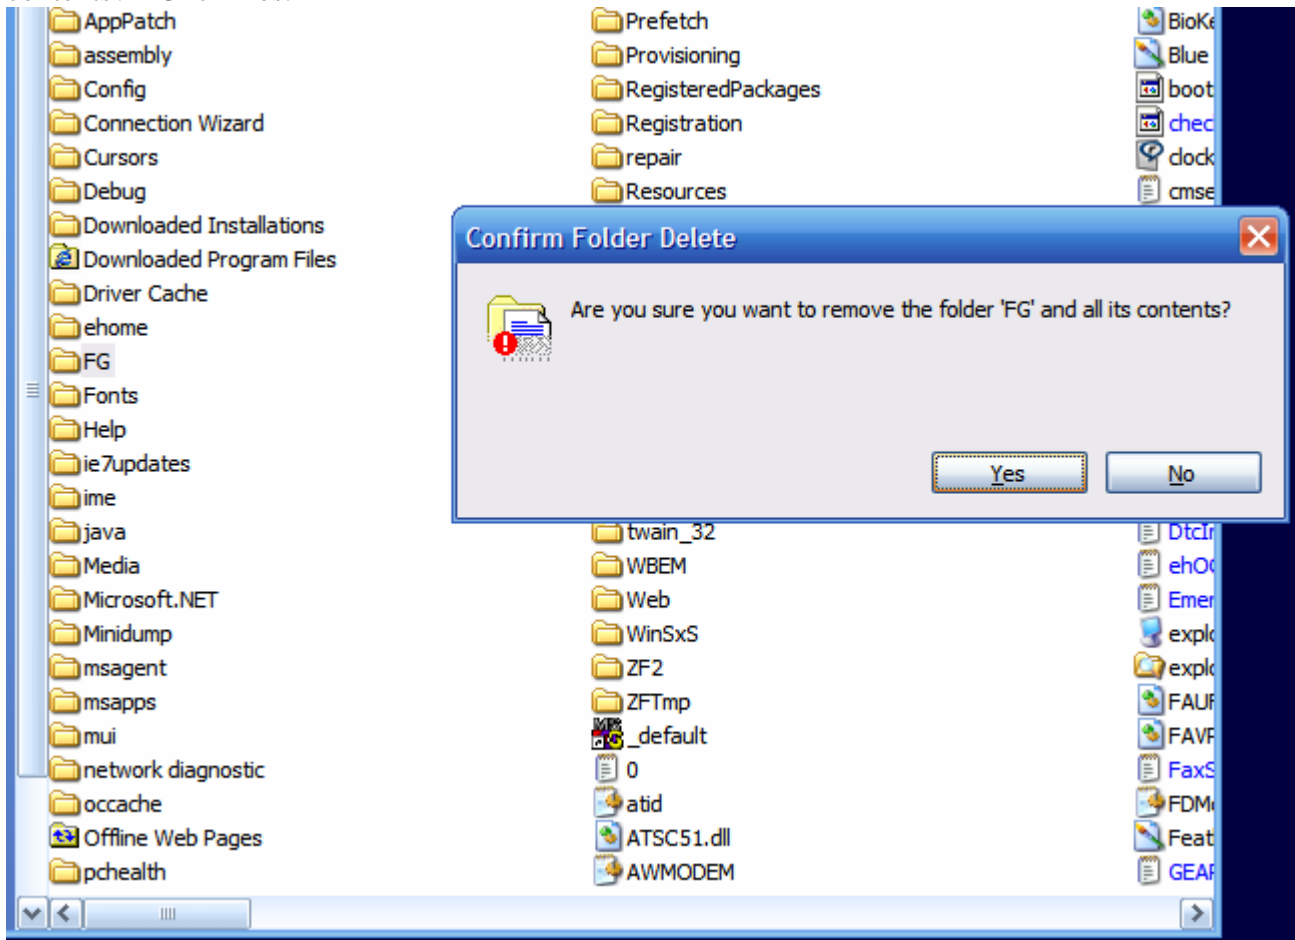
AppPatch
assembly
Config
Connection Wizard
Cursors
Debug
Downloaded Installations
Downloaded Program Files
Driver Cache
ehome
FG
Fonts
Help
ie7updates
ime
java
Media
Microsoft.NET
Minidump
msagent
msapps
mui
network diagnostic
occache
Offline Web Pages
pchealth

Prefetch
Provisioning
RegisteredPackages
Registration
repair
Resources
twain_32
WBEM
Web
WinSxS
ZF2
ZFTmp
_default
0
atid
ATSC51.dll
AWMODEM

BioK
Blue
boot
chec
clock
cmse
DtcI
ehO
Emer
expl
expl
FAU
FAV
Fax
FDM
Feat
GEA

Confirm Folder Delete

Are you sure you want to remove the folder 'FG' and all its contents?

Yes
No